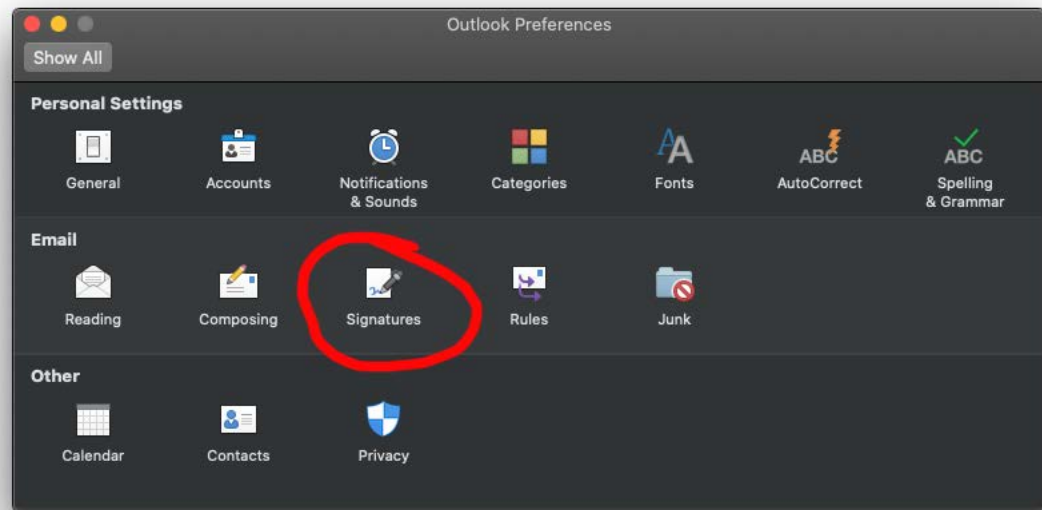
Outlook Preferences

Show All

Personal Settings

General

Accounts

Notifications & Sounds

Categories

A

Fonts

ABC

AutoCorrect

ABC

Spelling & Grammar

Email

Reading

Composing

Signatures

Rules

Junk

Other

Calendar

Contacts

Privacy